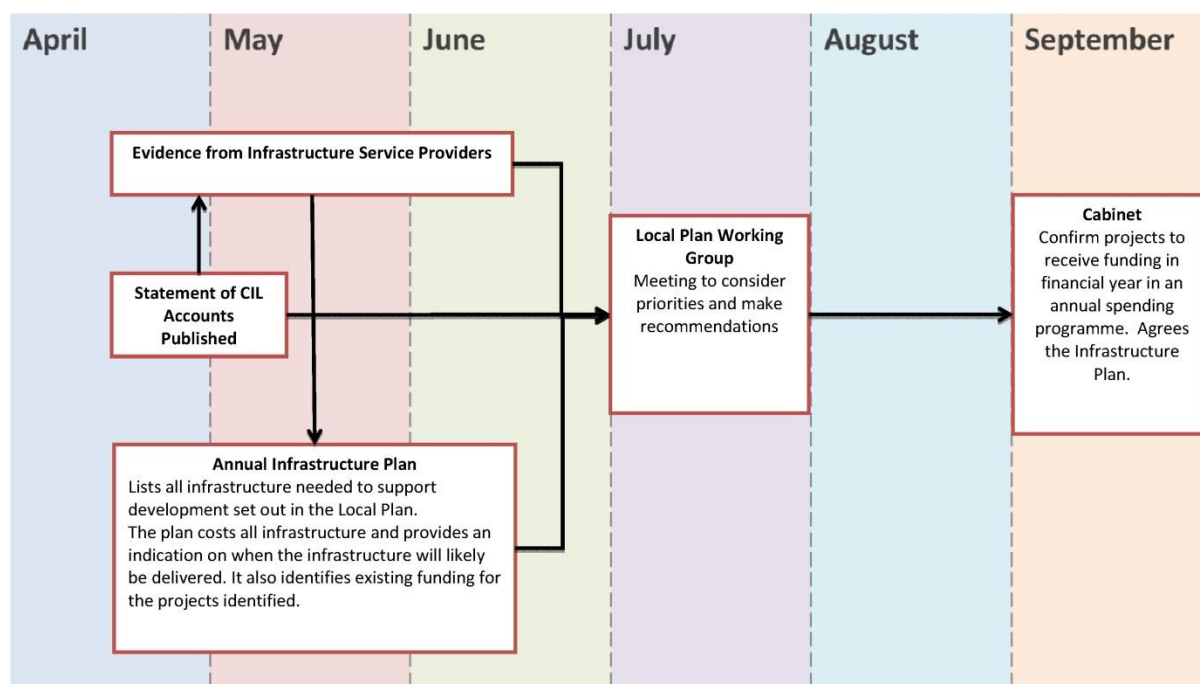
April

May

June

July

August

September

Evidence from Infrastructure Service Providers

Statement of CIL Accounts Published

Annual Infrastructure Plan
Lists all infrastructure needed to support development set out in the Local Plan.
The plan costs all infrastructure and provides an indication on when the infrastructure will likely be delivered. It also identifies existing funding for the projects identified.

Local Plan Working Group
Meeting to consider priorities and make recommendations

Cabinet
Confirm projects to receive funding in financial year in an annual spending programme. Agrees the Infrastructure Plan.